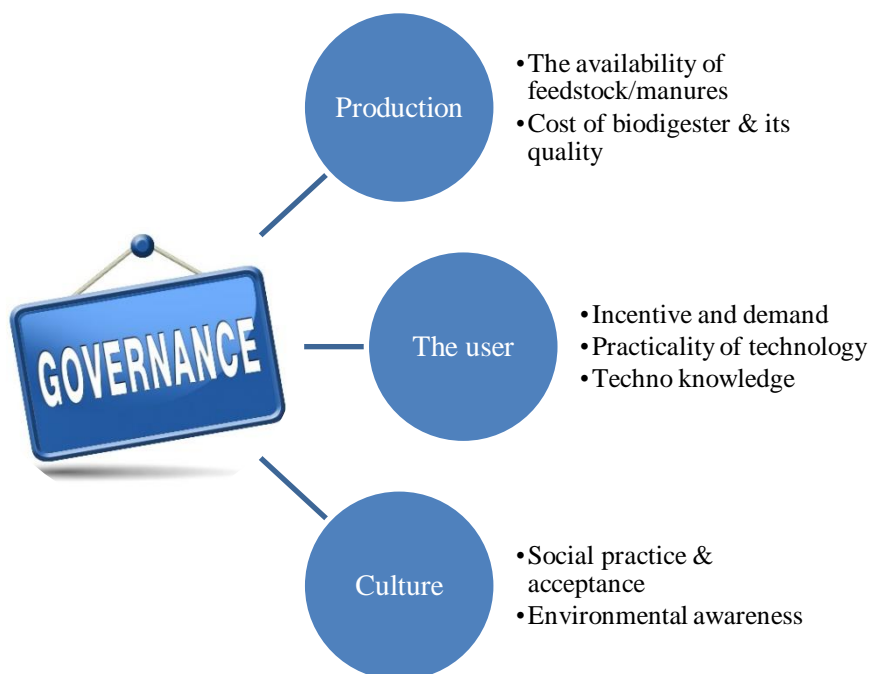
GOVERNANCE

Production

• The availability of feedstock/manures
• Cost of biodigester & its quality

The user

• Incentive and demand
• Practicality of technology
• Techno knowledge

Culture

• Social practice & acceptance
• Environmental awareness